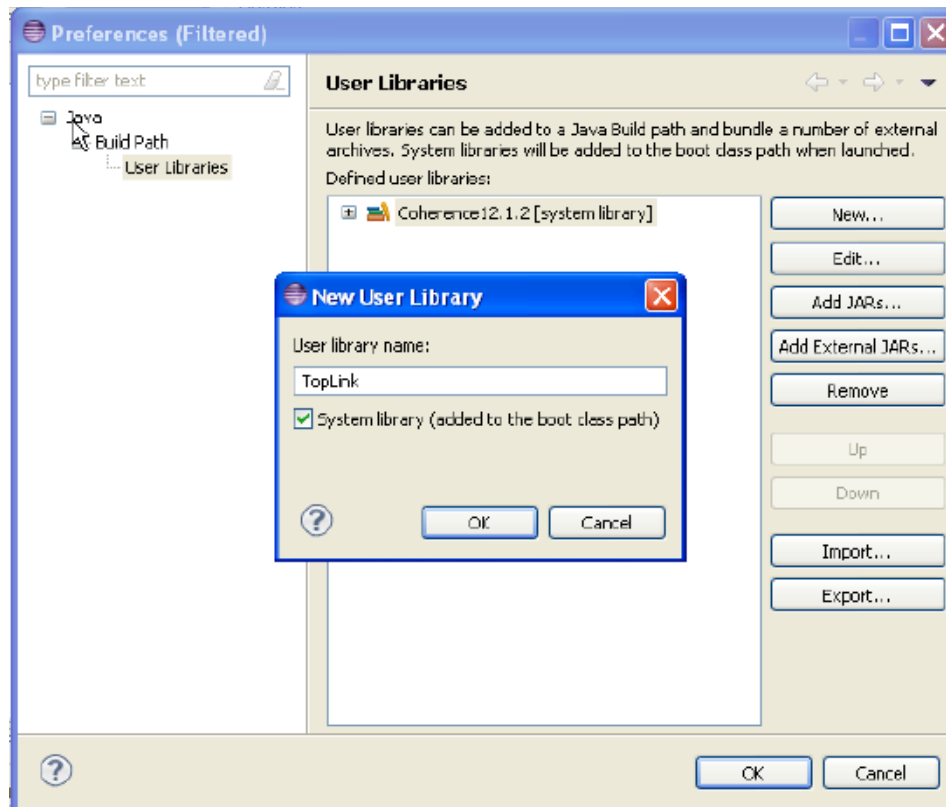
Preferences (Filtered)

type filter text

Java
Build Path
User Libraries

User Libraries

User libraries can be added to a Java Build path and bundle a number of external archives. System libraries will be added to the boot class path when launched.

Defined user libraries:

Coherence12.1.2 [system library]

New...
Edit...
Add JARs...
Add External JARs...
Remove
Up
Down
Import...
Export...

New User Library

User library name:

TopLink

System library (added to the boot class path)

OK
Cancel

OK
Cancel